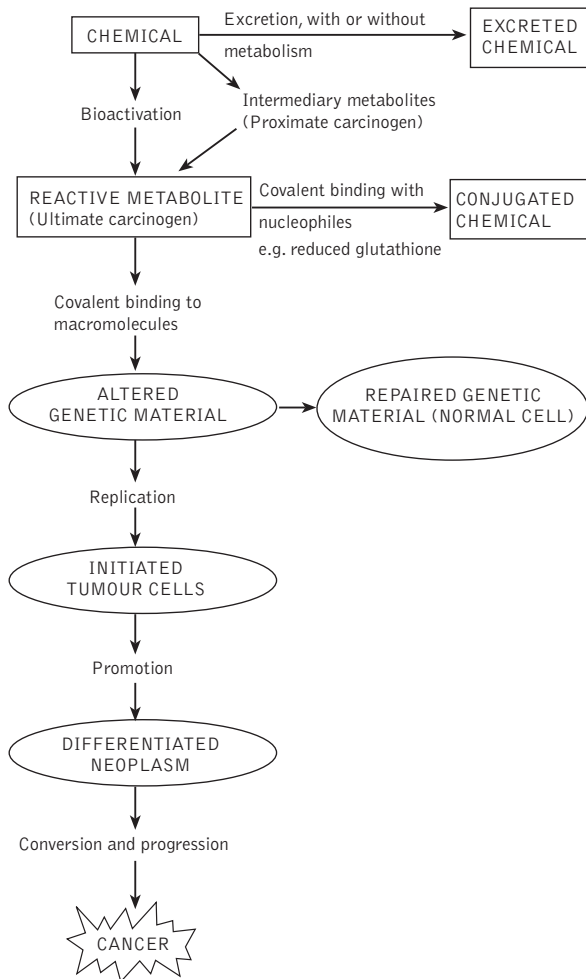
CHEMICAL

Excretion, with or without metabolism

EXCRETED CHEMICAL

Bioactivation

Intermediary metabolites (Proximate carcinogen)

REACTIVE METABOLITE (Ultimate carcinogen)

Covalent binding with nucleophiles e.g. reduced glutathione

CONJUGATED CHEMICAL

Covalent binding to macromolecules

ALTERED GENETIC MATERIAL

REPAIRED GENETIC MATERIAL (NORMAL CELL)

Replication

INITIATED TUMOUR CELLS

Promotion

DIFFERENTIATED NEOPLASM

Conversion and progression

CANCER